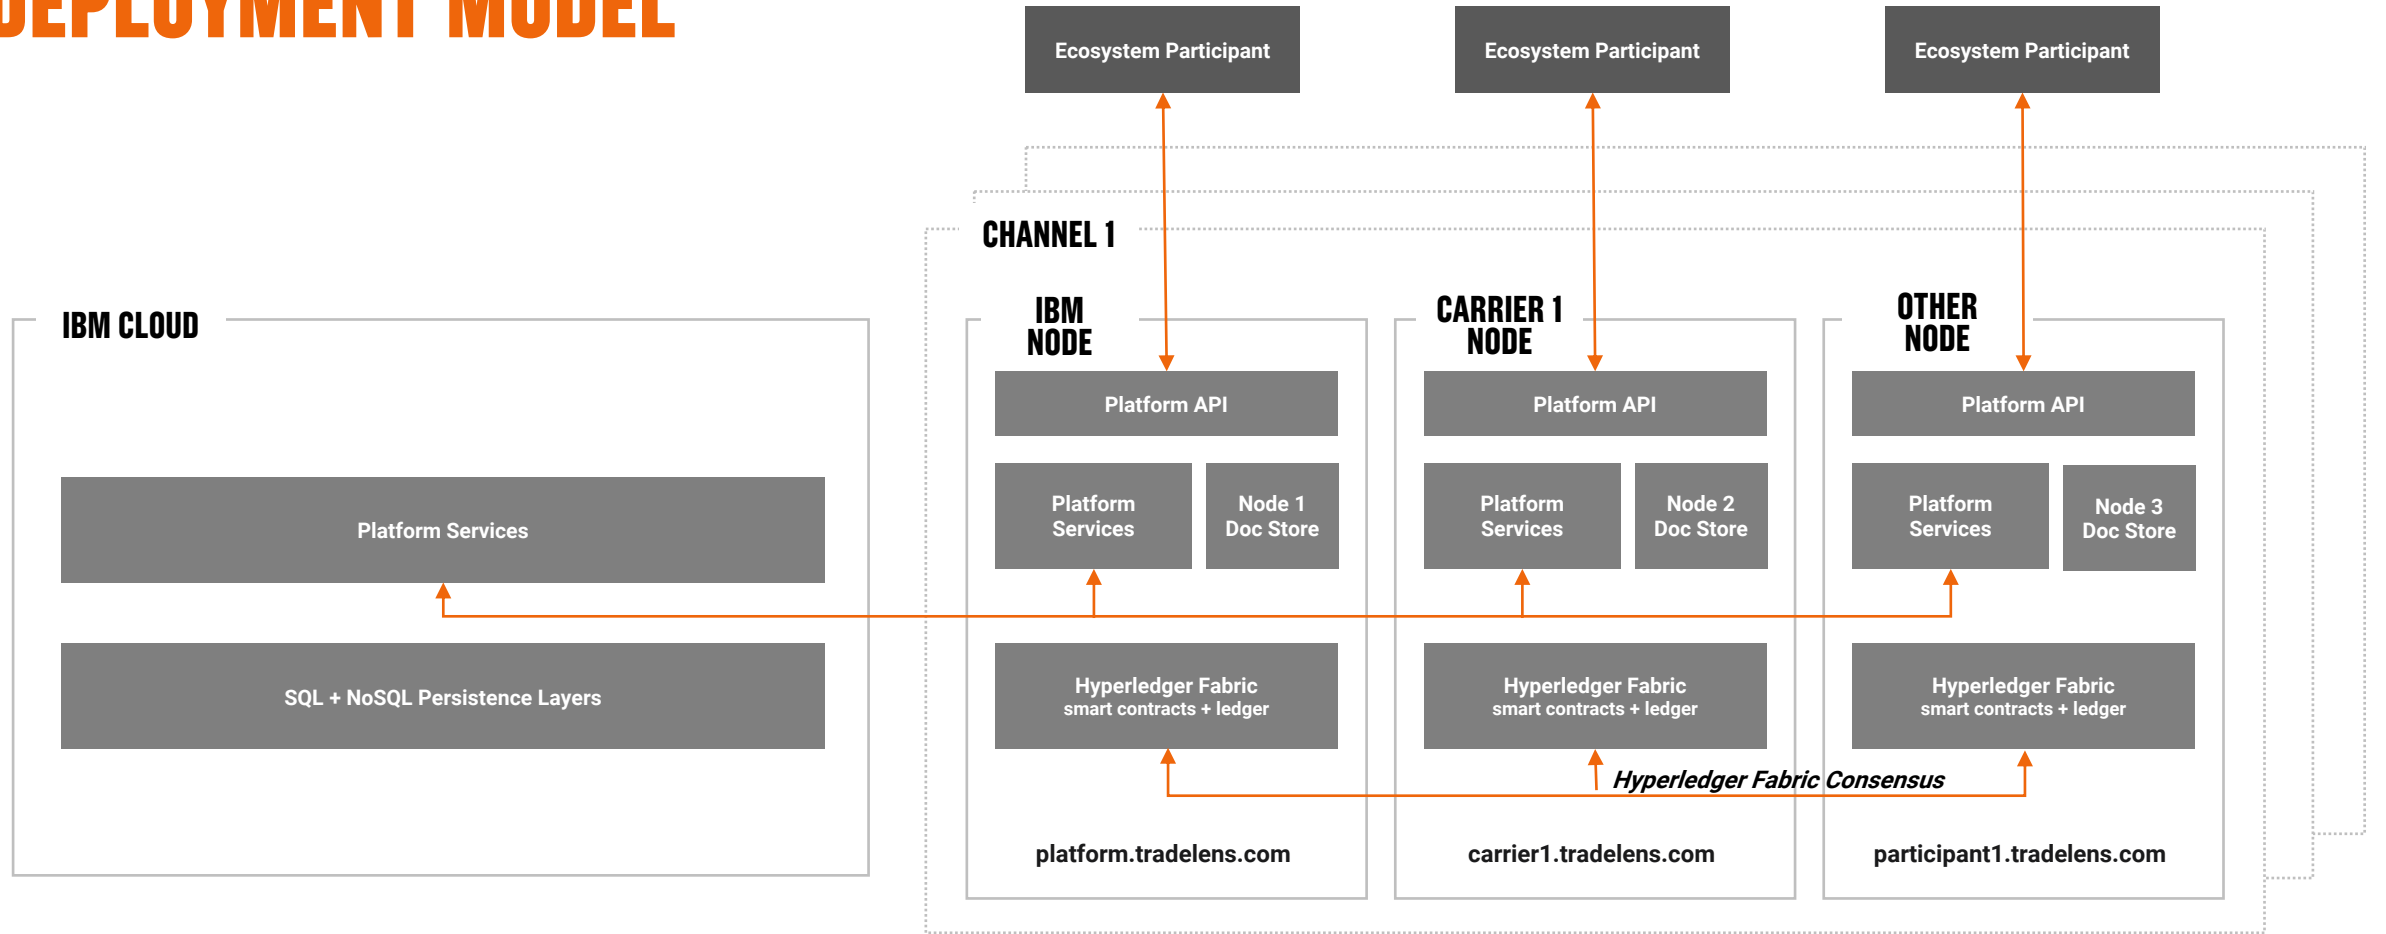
DEPLOYMENT MODEL

Ecosystem Participant

Ecosystem Participant

Ecosystem Participant

CHANNEL 1

IBM CLOUD

Platform Services

SQL + NoSQL Persistence Layers

IBM NODE

Platform API

Platform Services

Node 1 Doc Store

Hyperledger Fabric
smart contracts + ledger

platform.tradelens.com

CARRIER 1 NODE

Platform API

Platform Services

Node 2 Doc Store

Hyperledger Fabric
smart contracts + ledger

carrier1.tradelens.com

OTHER NODE

Platform API

Platform Services

Node 3 Doc Store

Hyperledger Fabric
smart contracts + ledger

participant1.tradelens.com

Hyperledger Fabric Consensus